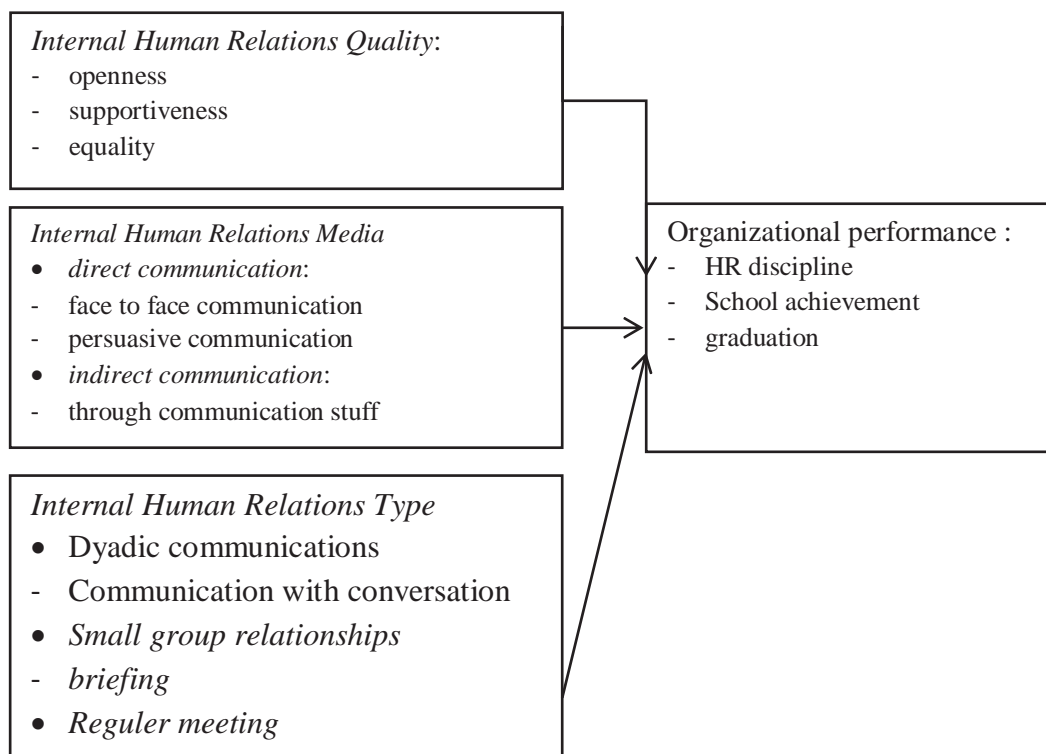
*Internal Human Relations Quality*:
- openness
- supportiveness
- equality

*Internal Human Relations Media*
• *direct communication*:
- face to face communication
- persuasive communication
• *indirect communication*:
- through communication stuff

*Internal Human Relations Type*
• Dyadic communications
- Communication with conversation
• *Small group relationships*
- *briefing*
• *Reguler meeting*

Organizational performance :
- HR discipline
- School achievement
- graduation